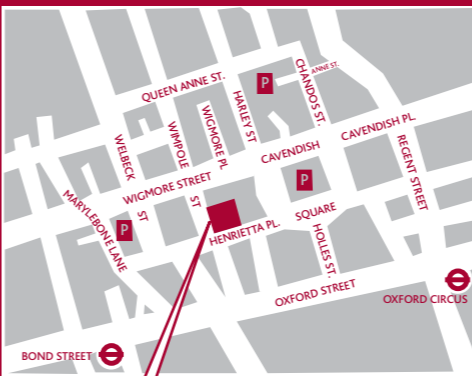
QUEEN ANNE ST.
P
CHANDOS ST.
ANNE ST.
HARLEY ST
WIMPOLE
WIGMORE PL.
WELBECK
CAVENDISH PL.
CAVENDISH
REGENT STREET
WIGMORE STREET
P
MARYLEBONE LANE
ST
ST
P
HENRIETTA PL.
SQUARE
HOLLES ST.
OXFORD STREET
OXFORD CIRCUS
BOND STREET